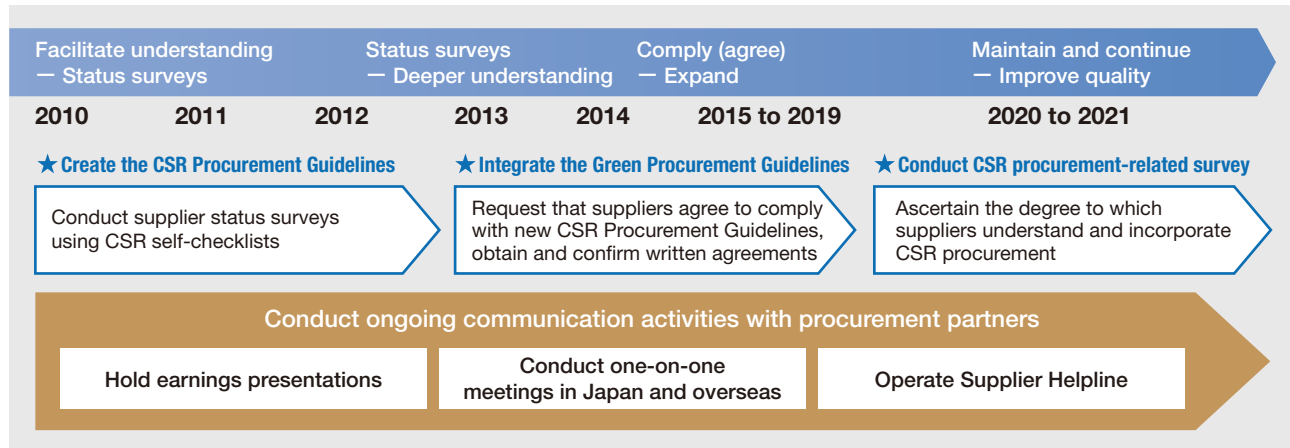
Facilitate understanding
— Status surveys

Status surveys
— Deeper understanding

Comply (agree)
— Expand

Maintain and continue
— Improve quality

2010 2011 2012 2013 2014 2015 to 2019 2020 to 2021

★Create the CSR Procurement Guidelines

Conduct supplier status surveys using CSR self-checklists

★Integrate the Green Procurement Guidelines

Request that suppliers agree to comply with new CSR Procurement Guidelines, obtain and confirm written agreements

★Conduct CSR procurement-related survey

Ascertain the degree to which suppliers understand and incorporate CSR procurement

Conduct ongoing communication activities with procurement partners

Hold earnings presentations

Conduct one-on-one meetings in Japan and overseas

Operate Supplier Helpline